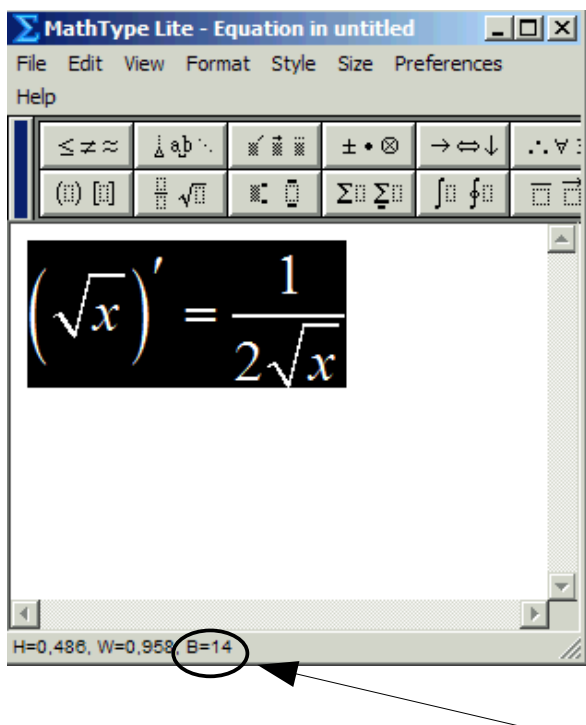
MathType Lite - Equation in untitled

File Edit View Format Style Size Preferences Help

$\leq \neq \approx$

$\pm \bullet \otimes$

$\rightarrow \Leftrightarrow \downarrow$

$\therefore \forall$

$\left(\sqrt{x}\right)' = \frac{1}{2\sqrt{x}}$

H=0,486, W=0,958, B=14